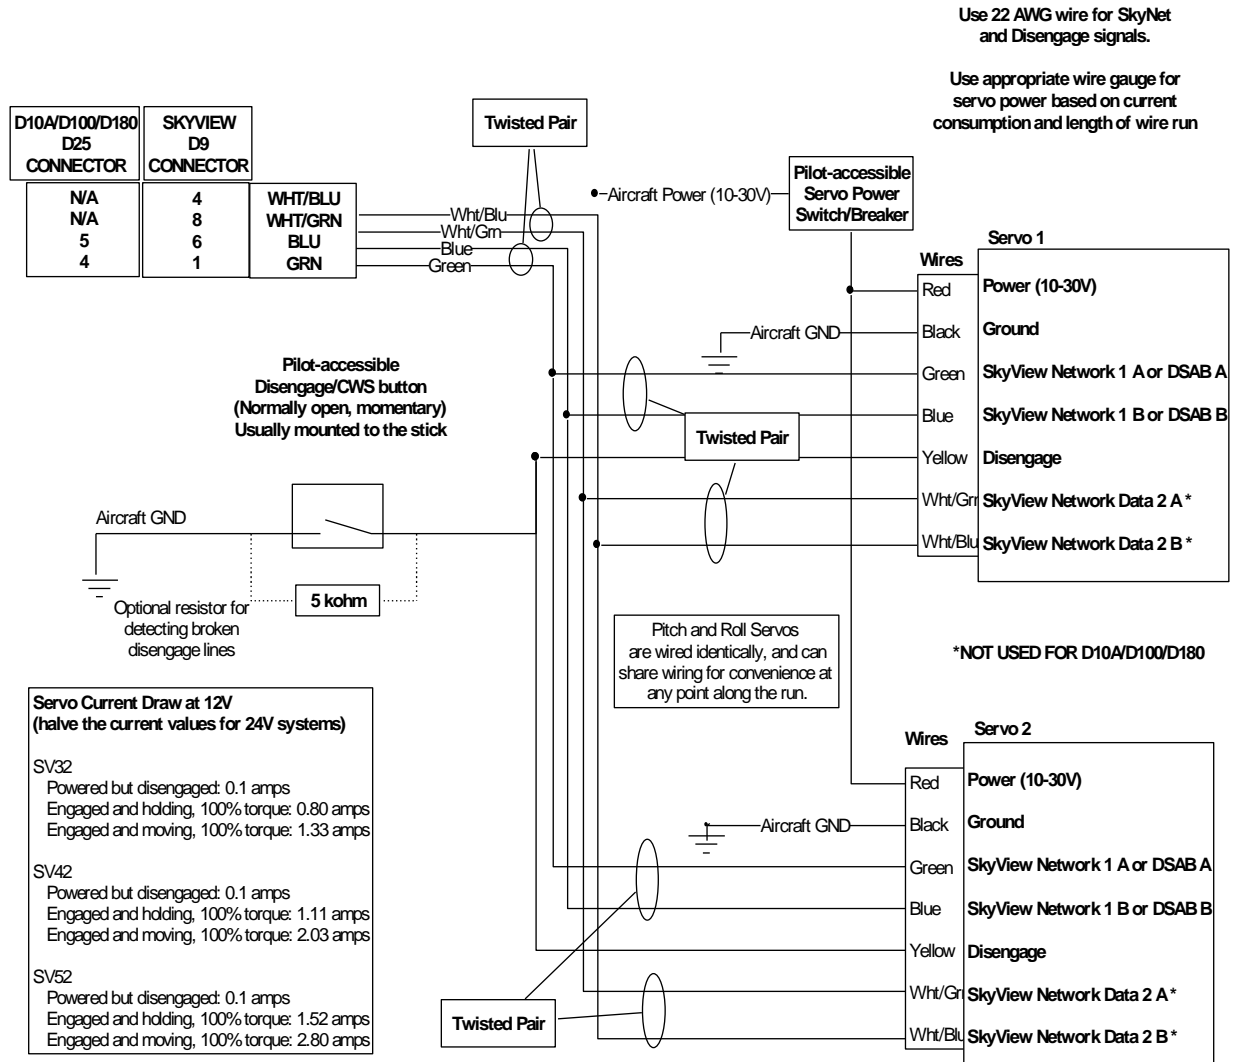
Use 22 AWG wire for SkyNet and Disengage signals.

Use appropriate wire gauge for servo power based on current consumption and length of wire run

| D10A/D100/D180 D25 CONNECTOR | SKYVIEW D9 CONNECTOR | |
|---|---|---|
| N/A | 4 | WHT/BLU |
| N/A | 8 | WHT/GRN |
| 5 | 6 | BLU |
| 4 | 1 | GRN |

Twisted Pair

Aircraft Power (10-30V)

Pilot-accessible Servo Power Switch/Breaker

Wht/Blu
Wht/Grn
Blue
Green

Servo 1

Wires

Red Power (10-30V)
Aircraft GND
Black Ground
Green SkyView Network 1 A or DSAB A
Blue SkyView Network 1 B or DSAB B
Yellow Disengage
Wht/Grn SkyView Network Data 2 A *
Wht/Blu SkyView Network Data 2 B *

Pilot-accessible Disengage/CWS button (Normally open, momentary) Usually mounted to the stick

Twisted Pair

Aircraft GND

5 kohm

Optional resistor for detecting broken disengage lines

Pitch and Roll Servos are wired identically, and can share wiring for convenience at any point along the run.

*NOT USED FOR D10A/D100/D180

Servo Current Draw at 12V
(halve the current values for 24V systems)

SV32
Powered but disengaged: 0.1 amps
Engaged and holding, 100% torque: 0.80 amps
Engaged and moving, 100% torque: 1.33 amps

SV42
Powered but disengaged: 0.1 amps
Engaged and holding, 100% torque: 1.11 amps
Engaged and moving, 100% torque: 2.03 amps

SV52
Powered but disengaged: 0.1 amps
Engaged and holding, 100% torque: 1.52 amps
Engaged and moving, 100% torque: 2.80 amps

Servo 2

Wires

Red Power (10-30V)
Aircraft GND
Black Ground
Green SkyView Network 1 A or DSAB A
Blue SkyView Network 1 B or DSAB B
Yellow Disengage
Wht/Grn SkyView Network Data 2 A *
Wht/Blu SkyView Network Data 2 B *

Twisted Pair